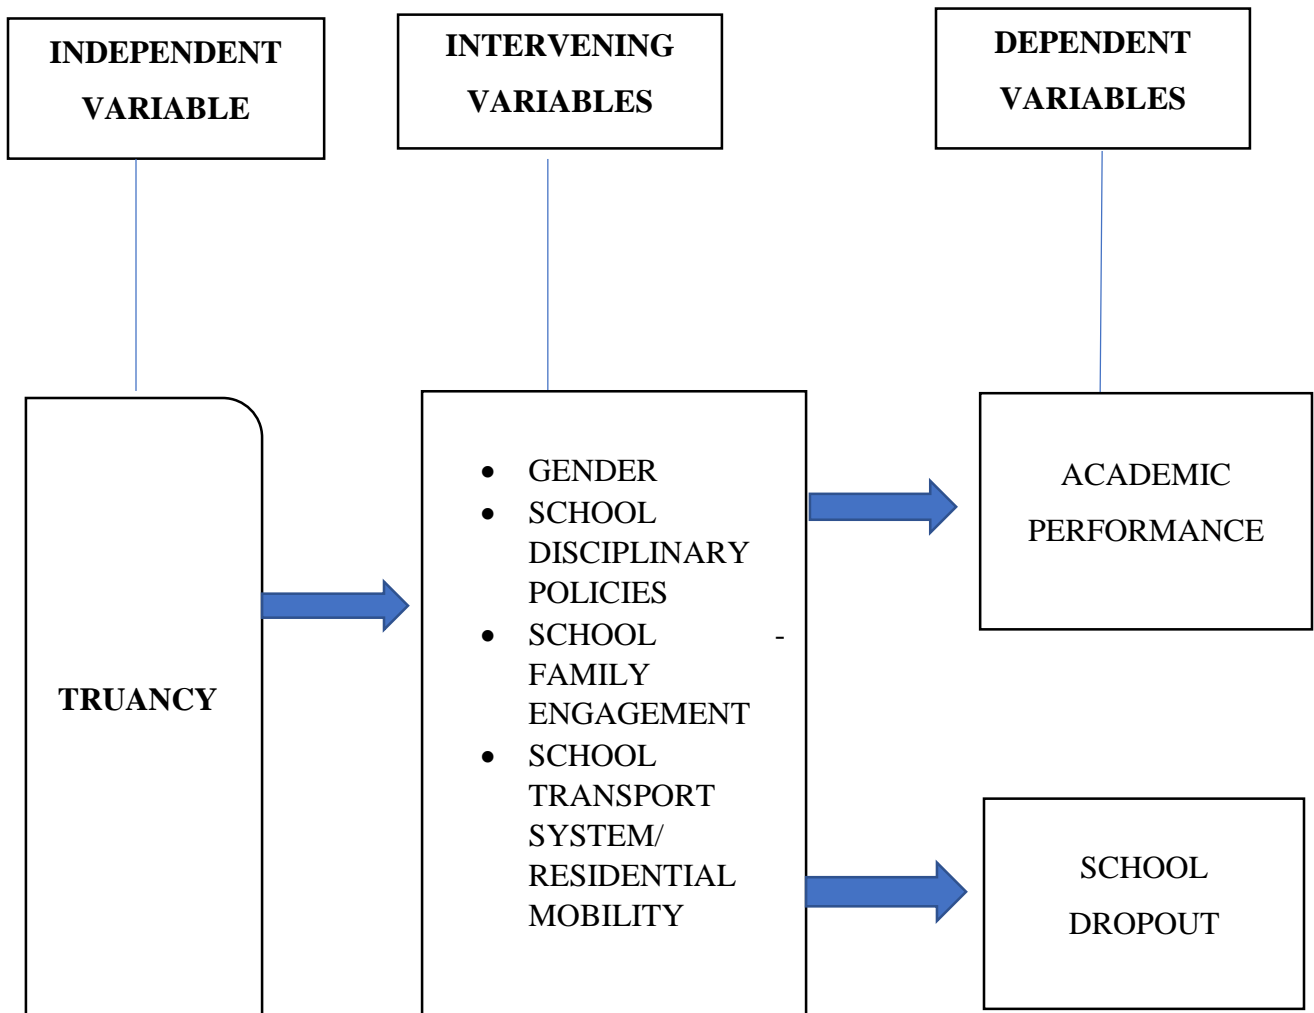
INDEPENDENT VARIABLE

INTERVENING VARIABLES

DEPENDENT VARIABLES

TRUANCY

- GENDER
- SCHOOL DISCIPLINARY POLICIES
- SCHOOL - FAMILY ENGAGEMENT
- SCHOOL TRANSPORT SYSTEM/ RESIDENTIAL MOBILITY

ACADEMIC PERFORMANCE

SCHOOL DROPOUT